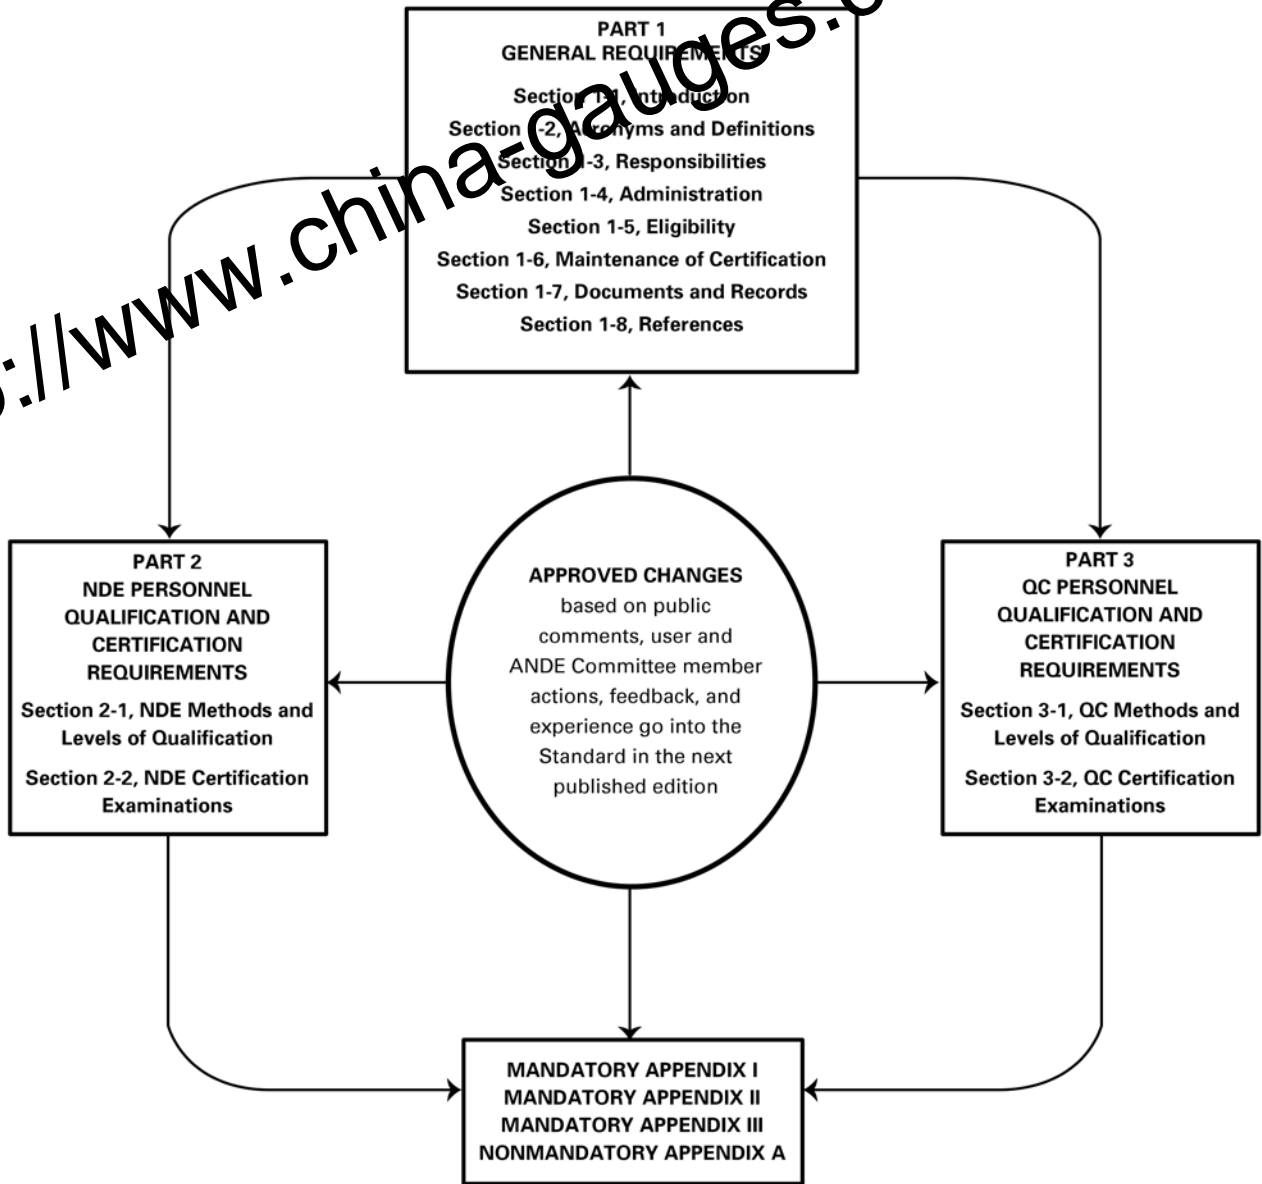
s://www.china-gauges.c

PART 1
GENERAL REQUIREMENTS
Section 1-1, Introduction
Section 1-2, Acronyms and Definitions
Section 1-3, Responsibilities
Section 1-4, Administration
Section 1-5, Eligibility
Section 1-6, Maintenance of Certification
Section 1-7, Documents and Records
Section 1-8, References

PART 2
NDE PERSONNEL QUALIFICATION AND CERTIFICATION REQUIREMENTS
Section 2-1, NDE Methods and Levels of Qualification
Section 2-2, NDE Certification Examinations

APPROVED CHANGES
based on public comments, user and ANDE Committee member actions, feedback, and experience go into the Standard in the next published edition

PART 3
QC PERSONNEL QUALIFICATION AND CERTIFICATION REQUIREMENTS
Section 3-1, QC Methods and Levels of Qualification
Section 3-2, QC Certification Examinations

MANDATORY APPENDIX I
MANDATORY APPENDIX II
MANDATORY APPENDIX III
NONMANDATORY APPENDIX A